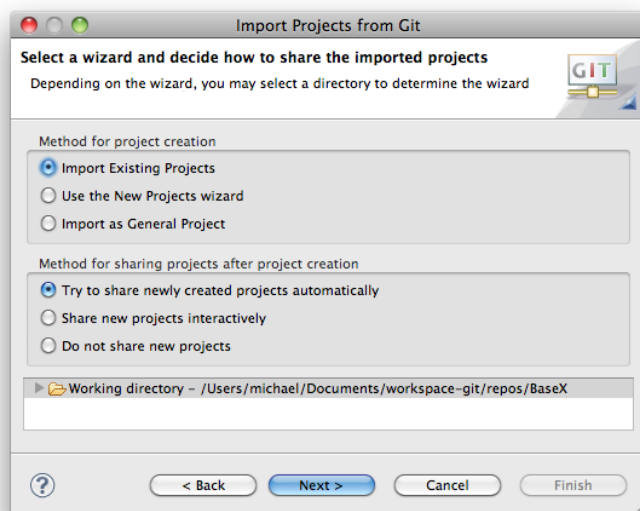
Import Projects from Git

Select a wizard and decide how to share the imported projects

Depending on the wizard, you may select a directory to determine the wizard

GIT

Method for project creation

Import Existing Projects

Use the New Projects wizard

Import as General Project

Method for sharing projects after project creation

Try to share newly created projects automatically

Share new projects interactively

Do not share new projects

Working directory - /Users/michael/Documents/workspace-git/repos/BaseX

?

< Back

Next >

Cancel

Finish